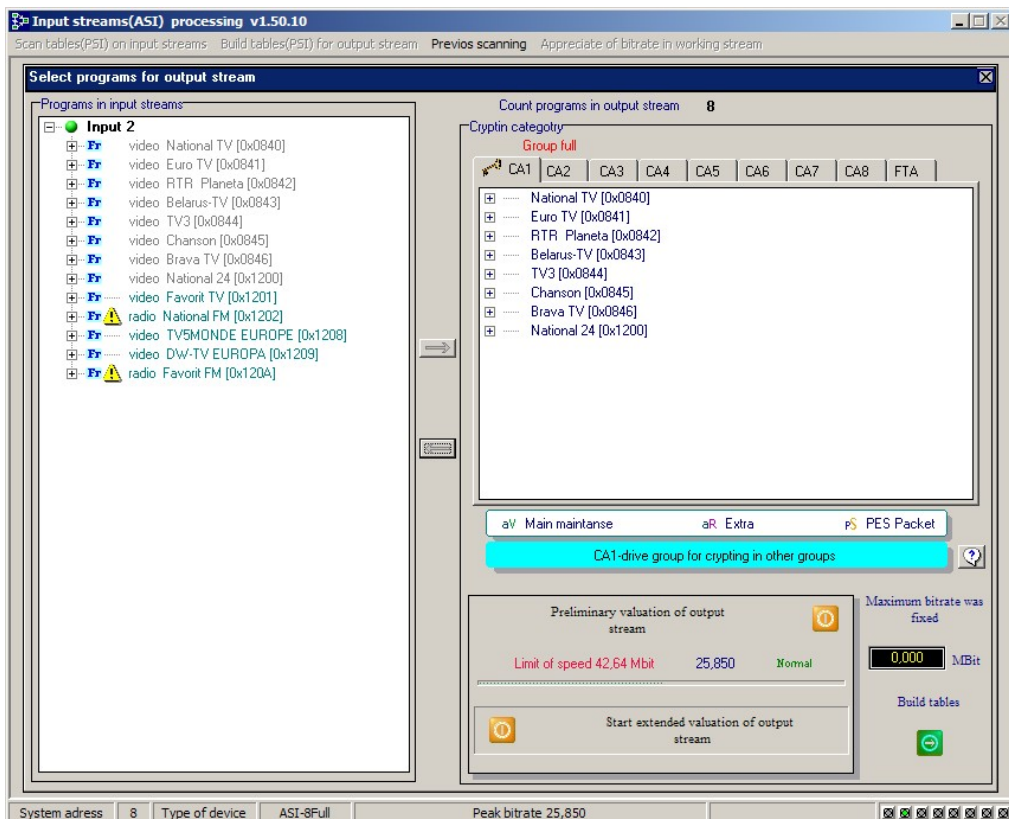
Input streams(ASI) processing v1.50.10

Scan tables(PSI) on input streams Build tables(PSI) for output stream Previos scanning Appreciate of bitrate in working stream

Select programs for output stream

Programs in input streams

Input 2
Fr video National TV [0x0840]
Fr video Euro TV [0x0841]
Fr video RTR Planeta [0x0842]
Fr video Belarus-TV [0x0843]
Fr video TV3 [0x0844]
Fr video Chanson [0x0845]
Fr video Brava TV [0x0846]
Fr video National 24 [0x1200]
Fr video Favorit TV [0x1201]
Fr radio National FM [0x1202]
Fr video TV5MONDE EUROPE [0x1208]
Fr video DW-TV EUROPA [0x1209]
Fr radio Favorit FM [0x120A]

Count programs in output stream 8

Cryptin categotry

Group full

CA1 CA2 CA3 CA4 CA5 CA6 CA7 CA8 FTA

National TV [0x0840]
Euro TV [0x0841]
RTR Planeta [0x0842]
Belarus-TV [0x0843]
TV3 [0x0844]
Chanson [0x0845]
Brava TV [0x0846]
National 24 [0x1200]

aV Main maintanse aR Extra pS PES Packet

CA1-drive group for crypting in other groups

Preliminary valuation of output stream

Limit of speed 42,64 Mbit 25,850 Normal

Start extended valuation of output stream

Maximum bitrate was fixed

0,000 MBit

Build tables

System adress 8 Type of device ASI-8Full Peak bitrate 25,850